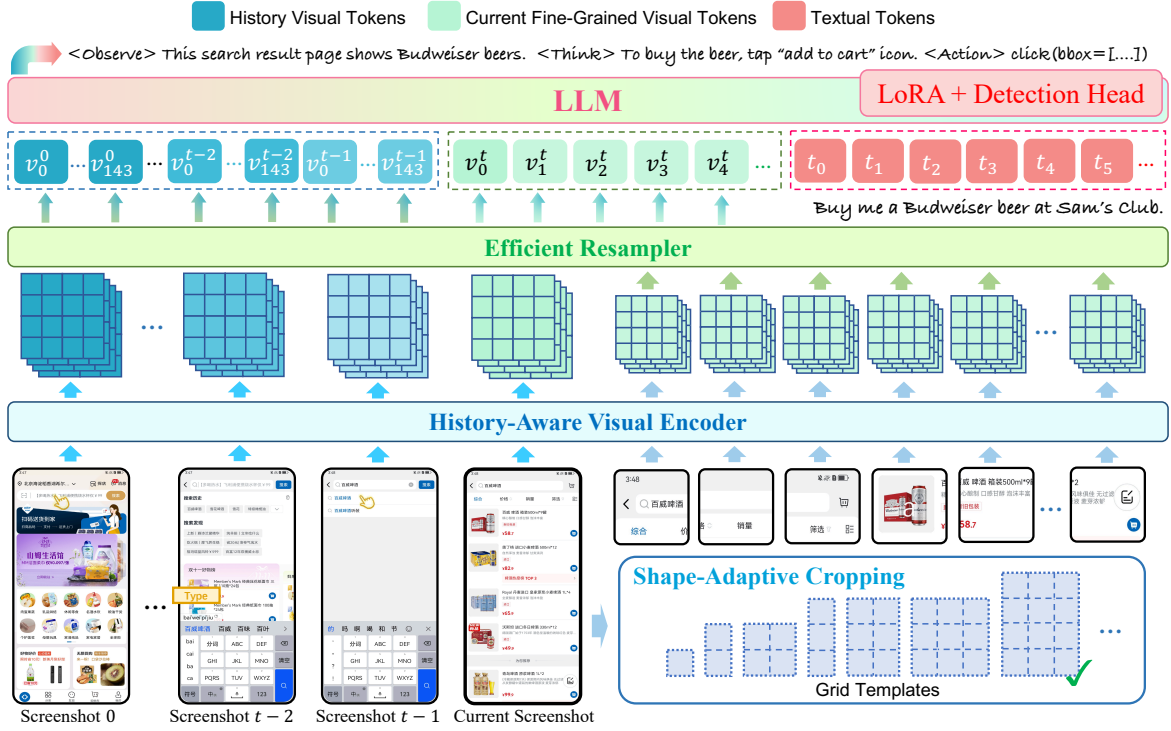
History Visual Tokens
Current Fine-Grained Visual Tokens
Textual Tokens

<Observe> This search result page shows Budweiser beers. <Think> To buy the beer, tap "add to cart" icon. <Action> click(bbox=[....])

LLM

LoRA + Detection Head

$v_0^0$ ··· $v_{143}^0$ ··· $v_0^{t-2}$ ··· $v_{143}^{t-2}$ $v_0^{t-1}$ ··· $v_{143}^{t-1}$

$v_0^t$ $v_1^t$ $v_2^t$ $v_3^t$ $v_4^t$ ···

$t_0$ $t_1$ $t_2$ $t_3$ $t_4$ $t_5$ ···

Buy me a Budweiser beer at Sam's Club.

Efficient Resampler

History-Aware Visual Encoder

Type

3:48

百威啤酒

综合

销量

筛选

啤酒 箱装500ml*9

58.7

Shape-Adaptive Cropping

Grid Templates

Screenshot 0
Screenshot $t-2$
Screenshot $t-1$
Current Screenshot